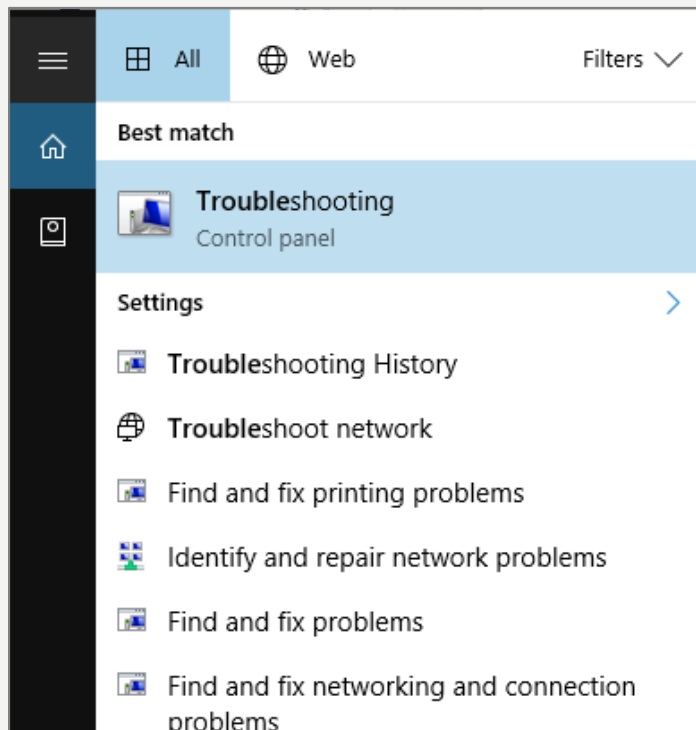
All Web Filters

Best match

Troubleshooting
Control panel

Settings

Troubleshooting History

Troubleshoot network

Find and fix printing problems

Identify and repair network problems

Find and fix problems

Find and fix networking and connection problems